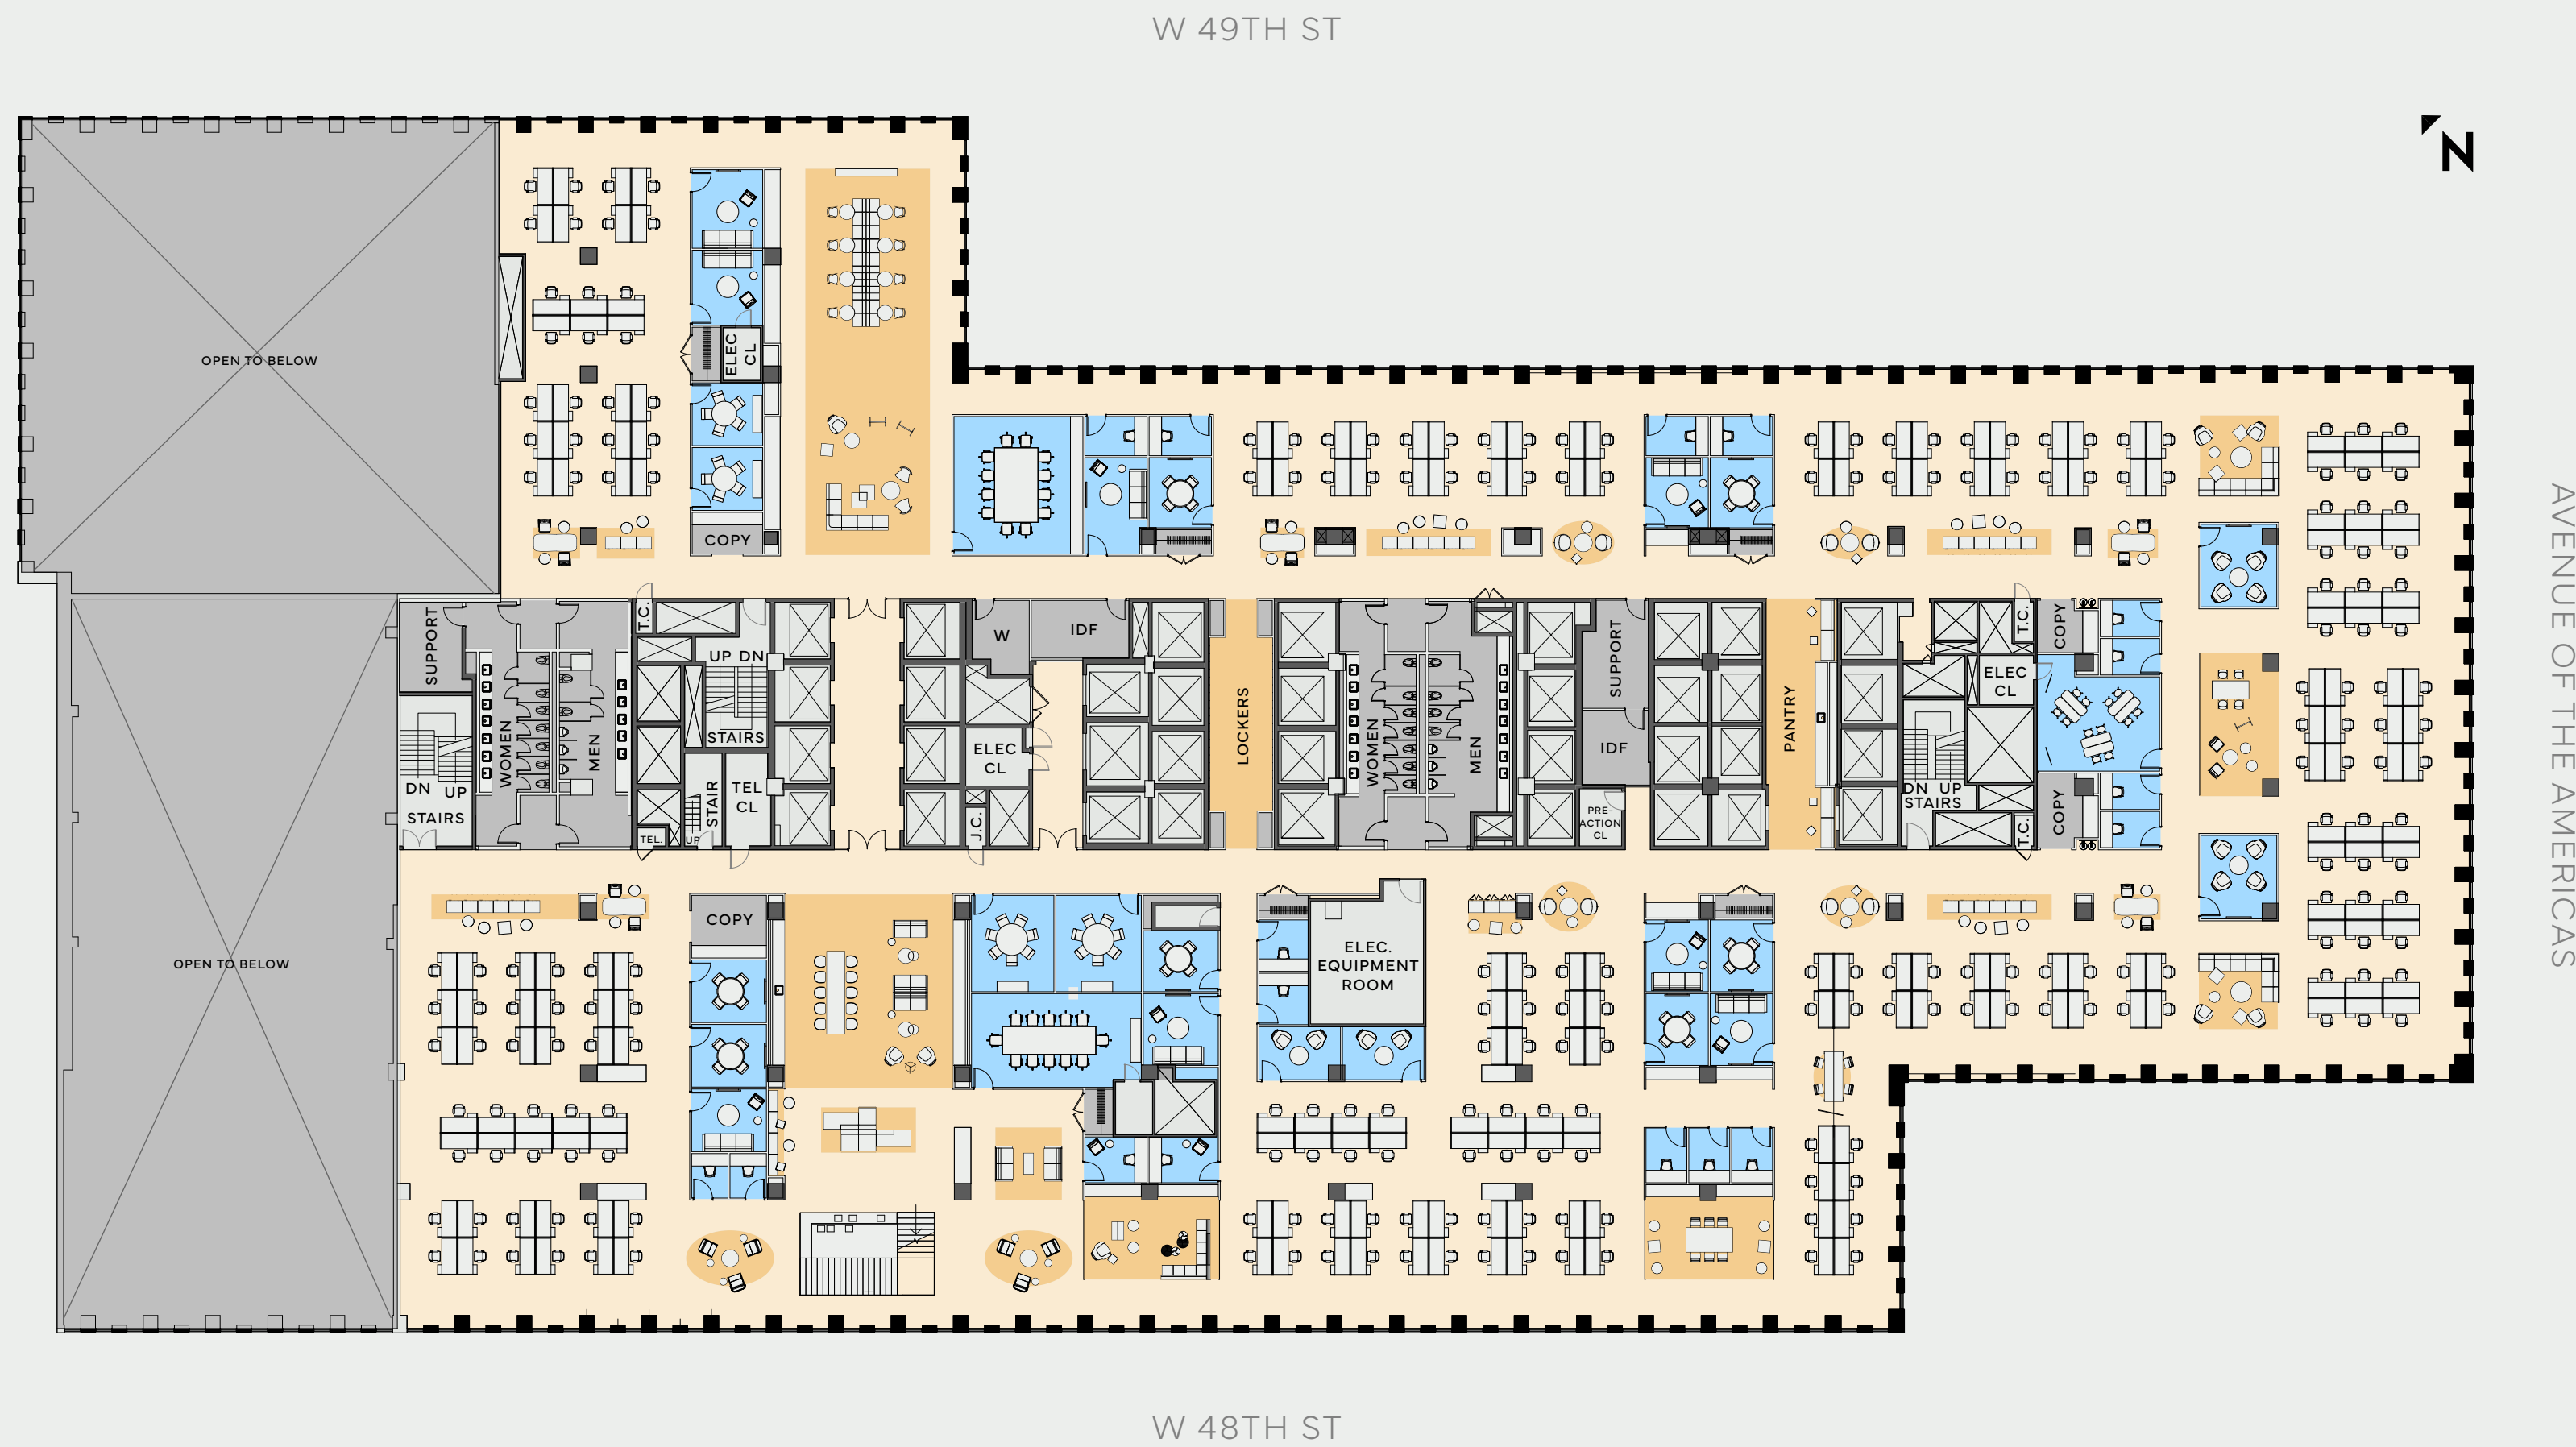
W 49TH ST

N

AVENUE OF THE AMERICAS

OPEN TO BELOW

ELEC CL

COPY

SUPPORT

WOMEN

MEN

DN UP

STAIRS

T.C.

UP DN

STAIRS

STAIR

TEL CL

TEL

UP

W

IDF

ELEC CL

J.C.

LOCKERS

WOMEN

MEN

SUPPORT

IDF

PRE-ACTION CL

PANTRY

T.C.

COPY

ELEC CL

DN UP

STAIRS

COPY

T.C.

OPEN TO BELOW

COPY

ELEC. EQUIPMENT ROOM

W 48TH ST